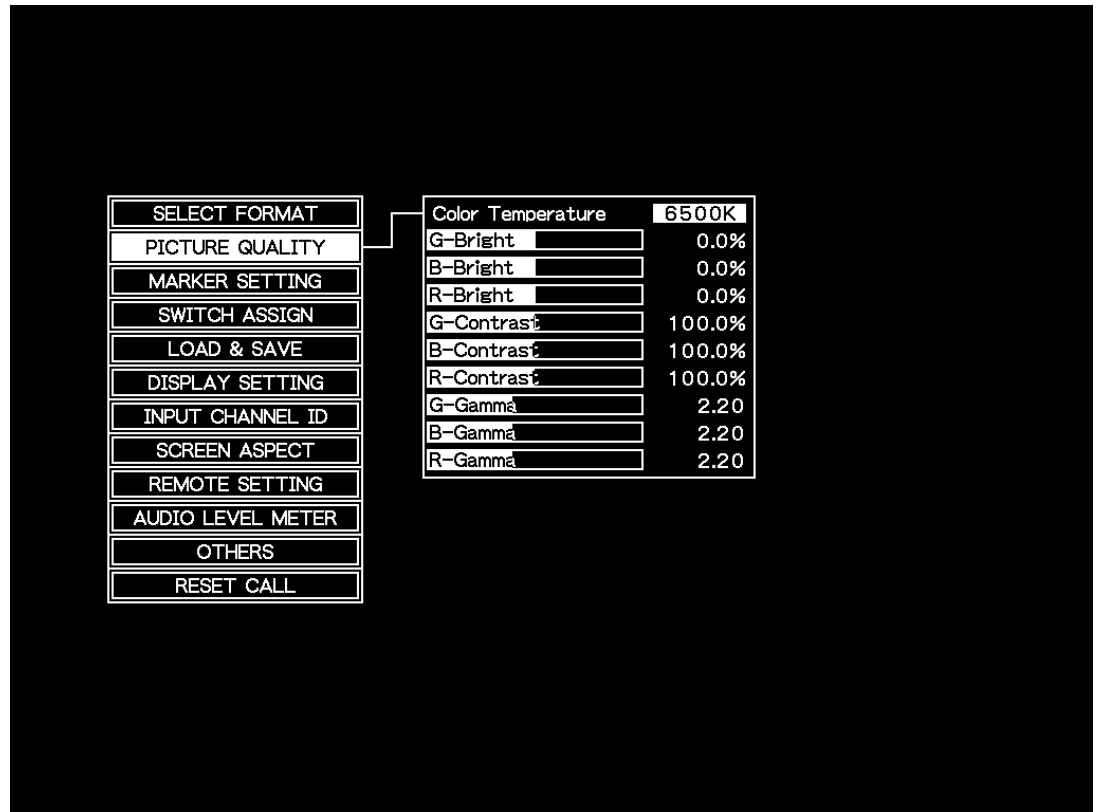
SELECT FORMAT
PICTURE QUALITY
MARKER SETTING
SWITCH ASSIGN
LOAD & SAVE
DISPLAY SETTING
INPUT CHANNEL ID
SCREEN ASPECT
REMOTE SETTING
AUDIO LEVEL METER
OTHERS
RESET CALL

| | |
|---|---|
| Color Temperature | 6500K |
| G-Bright | 0.0% |
| B-Bright | 0.0% |
| R-Bright | 0.0% |
| G-Contrast | 100.0% |
| B-Contrast | 100.0% |
| R-Contrast | 100.0% |
| G-Gamma | 2.20 |
| B-Gamma | 2.20 |
| R-Gamma | 2.20 |